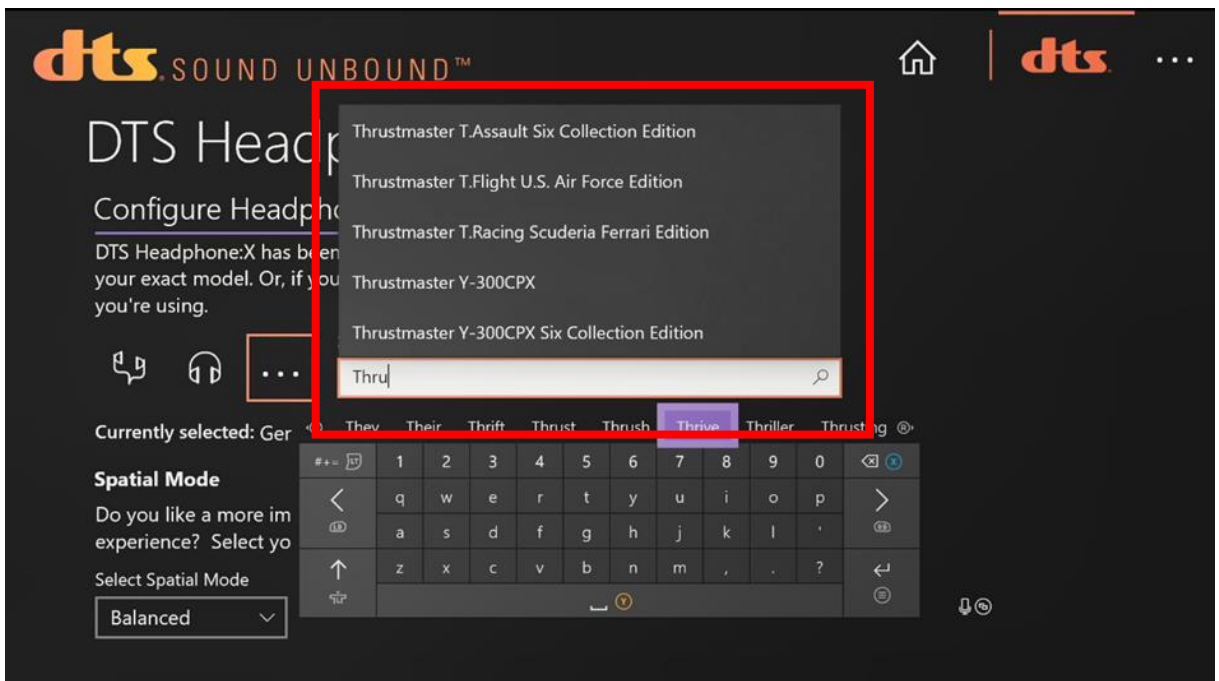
dts SOUND UNBOUND™

dts ...

DTS Headp

Configure Headph

DTS Headphone:X has been your exact model. Or, if you you're using.

...

Currently selected: Ger

Spatial Mode

Do you like a more im experience? Select yo

Select Spatial Mode

Balanced

Thrustmaster T.Assault Six Collection Edition

Thrustmaster T.Flight U.S. Air Force Edition

Thrustmaster T.Racing Scuderia Ferrari Edition

Thrustmaster Y-300CPX

Thrustmaster Y-300CPX Six Collection Edition

Thru

They Their Thrift Thrust Thrush Thrive Thriller Thrusting

#+= 1 2 3 4 5 6 7 8 9 0
q w e r t y u i o p
a s d f g h j k l '
z x c v b n m , . ?